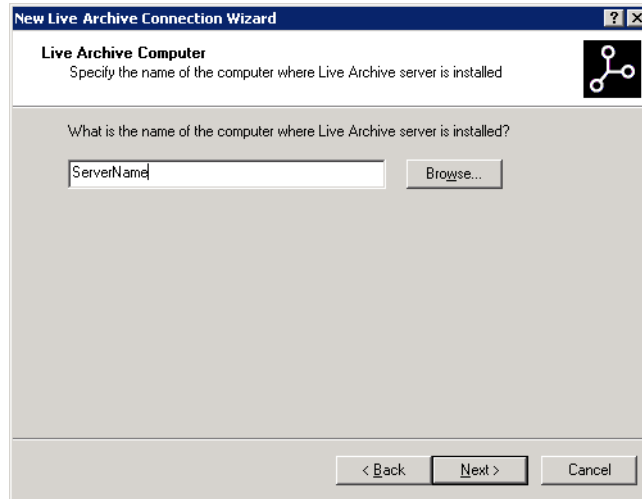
New Live Archive Connection Wizard

?

Live Archive Computer
Specify the name of the computer where Live Archive server is installed

What is the name of the computer where Live Archive server is installed?

ServerName

Browse...

< Back

Next >

Cancel